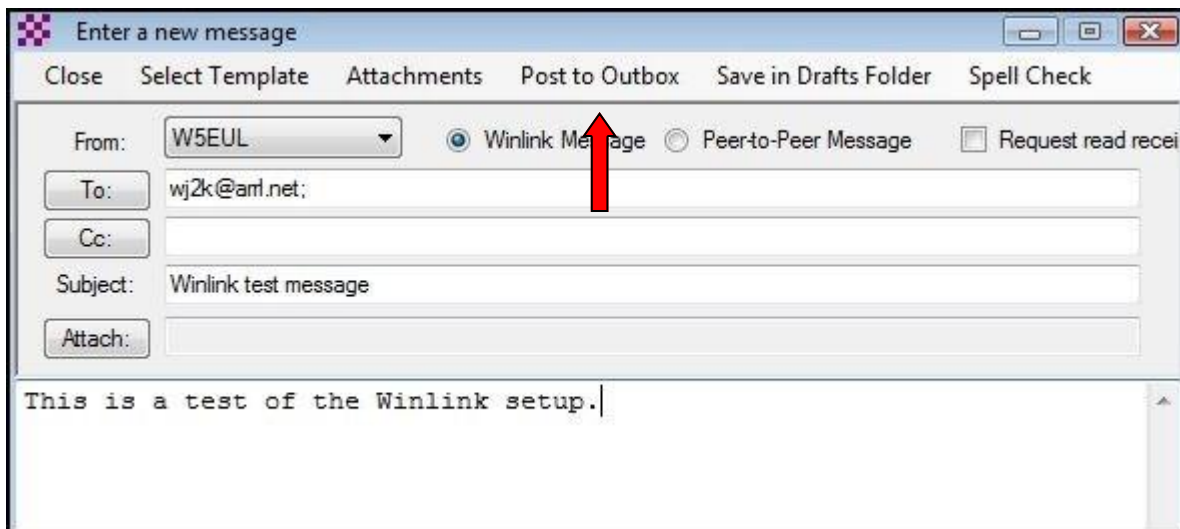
Enter a new message

Close Select Template Attachments Post to Outbox Save in Drafts Folder Spell Check

From: W5EUL Winlink Me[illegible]age Peer-to-Peer Message Request read recei

To: wj2k@arrl.net;

Cc:

Subject: Winlink test message

Attach:

This is a test of the Winlink setup.